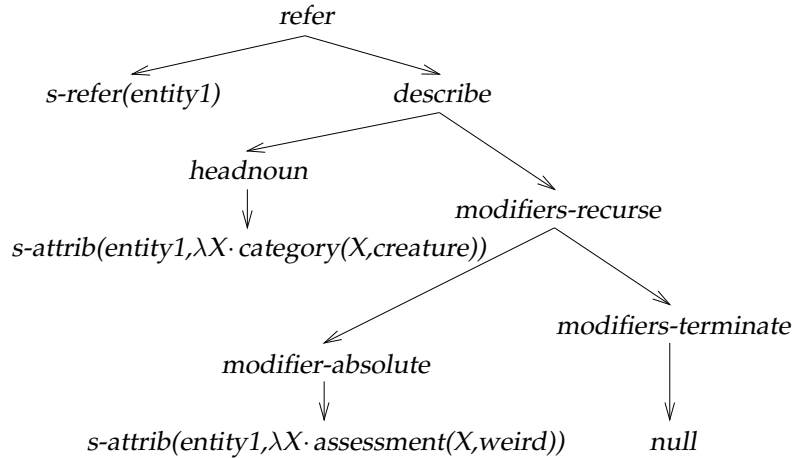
refer

s-refer(entity1)

describe

headnoun

s-attrib(entity1,$\lambda X\cdot$ category(X,creature))

modifiers-recurse

modifier-absolute

s-attrib(entity1,$\lambda X\cdot$ assessment(X,weird))

modifiers-terminate

null